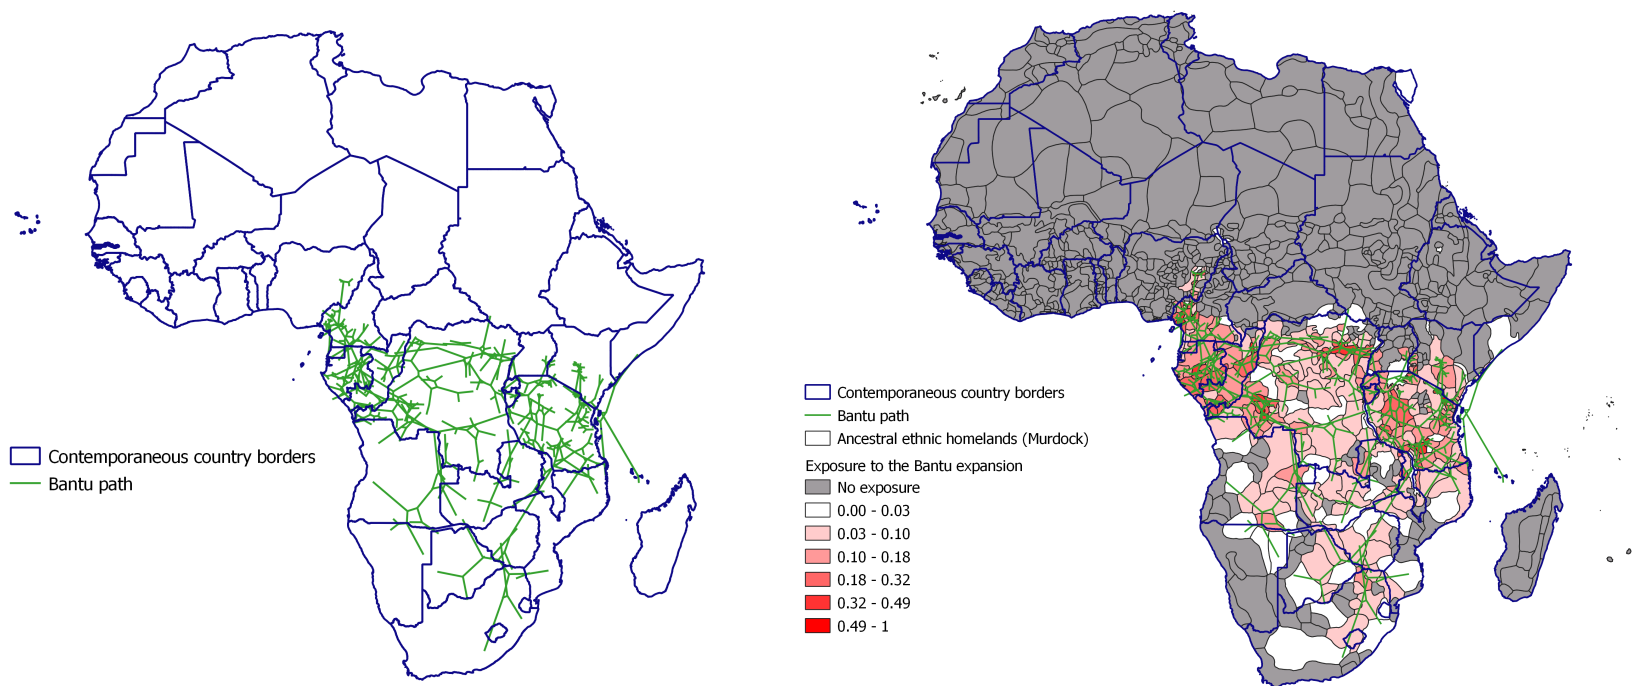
Contemporaneous country borders
Bantu path

Contemporaneous country borders
Bantu path
Ancestral ethnic homelands (Murdock)
Exposure to the Bantu expansion
No exposure
0.00 - 0.03
0.03 - 0.10
0.10 - 0.18
0.18 - 0.32
0.32 - 0.49
0.49 - 1